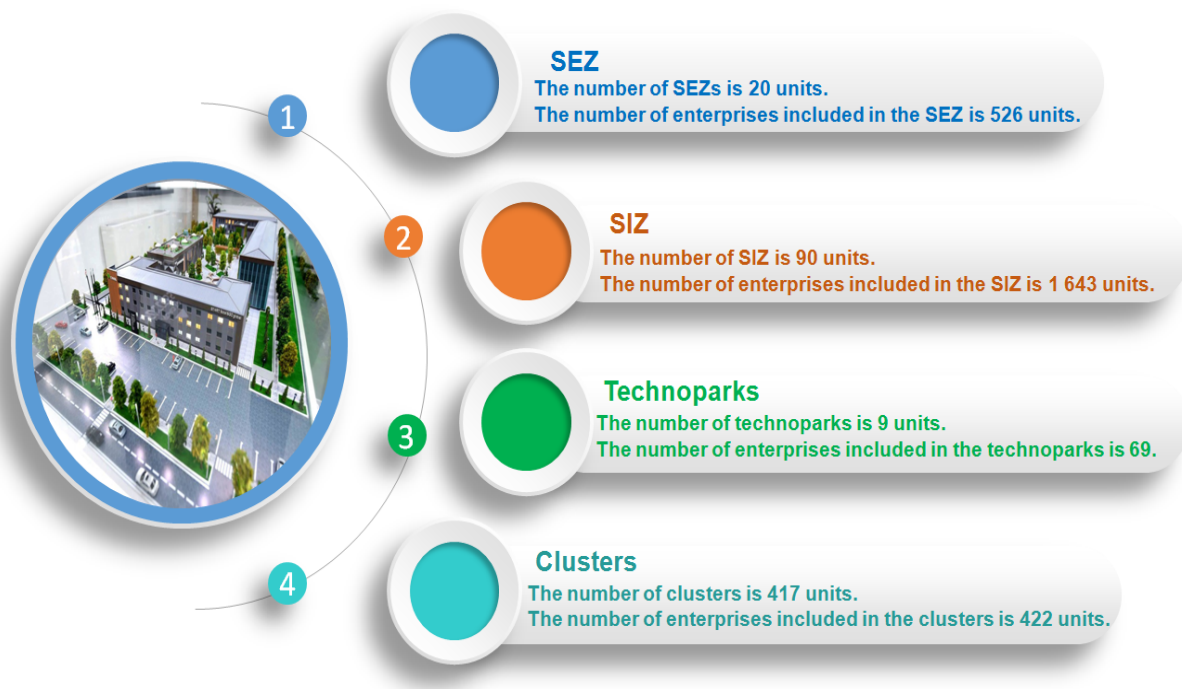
1

SEZ
The number of SEZs is 20 units.
The number of enterprises included in the SEZ is 526 units.

2

SIZ
The number of SIZ is 90 units.
The number of enterprises included in the SIZ is 1 643 units.

3

Technoparks
The number of technoparks is 9 units.
The number of enterprises included in the technoparks is 69.

4

Clusters
The number of clusters is 417 units.
The number of enterprises included in the clusters is 422 units.